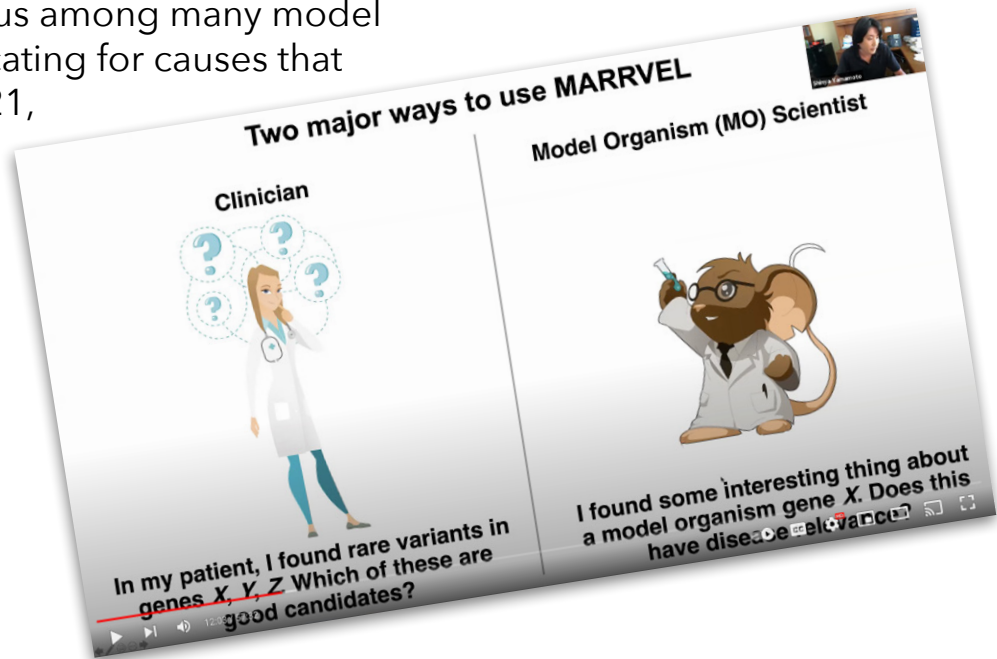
us among many model
ating for causes that
21,

Two major ways to use MARRVEL

Shinya Yamamoto

Clinician

?

?

?

?

In my patient, I found rare variants in genes X, Y, Z Which of these are good candidates?

Model Organism (MO) Scientist

I found some interesting thing about a model organism gene X. Does this have disea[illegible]elevance?